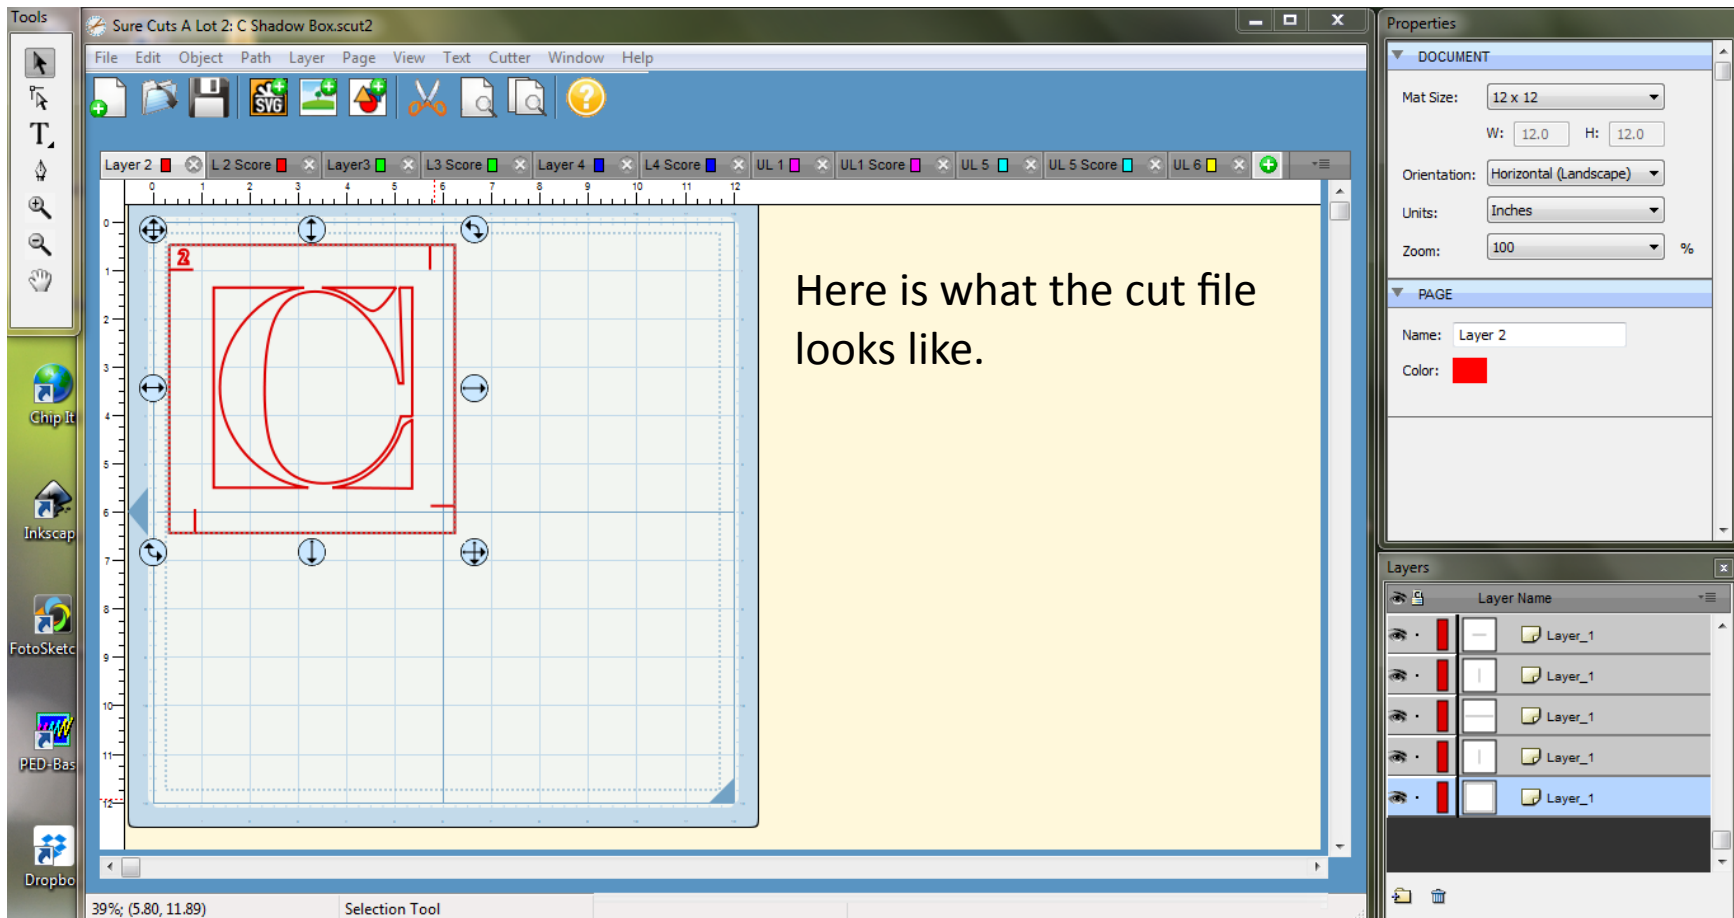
Tools

Sure Cuts A Lot 2: C Shadow Box.scut2

File Edit Object Path Layer Page View Text Cutter Window Help

SVG

Layer 2 | L 2 Score | Layer3 | L3 Score | Layer 4 | L4 Score | UL 1 | UL1 Score | UL 5 | UL 5 Score | UL 6

0 1 2 3 4 5 6 7 8 9 10 11 12

0 1 2 3 4 5 6 7 8 9 10 11 12

2

Here is what the cut file looks like.

Chip It

Inkscap

FotoSketc

PED-Bas

Dropbo

39%; (5.80, 11.89)

Selection Tool

Properties

DOCUMENT

Mat Size: 12 x 12

W: 12.0 H: 12.0

Orientation: Horizontal (Landscape)

Units: Inches

Zoom: 100 %

PAGE

Name: Layer 2

Color:

Layers

Layer Name

Layer_1

Layer_1

Layer_1

Layer_1

Layer_1